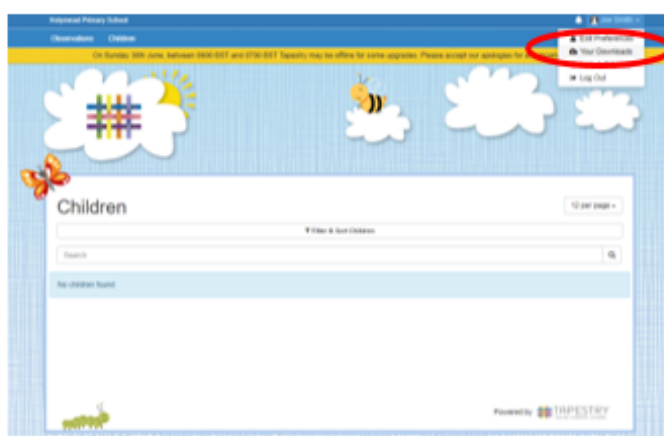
Hollymead Primary School

Joe Smith

Observations Children

On Sunday 30th June, between 0600 BST and 0700 BST Tapestry may be offline for some upgrades. Please accept our apologies for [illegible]

Edit Preferences

Your Downloads

Log Out

Children

12 per page

Filter & Sort Children

Search

No children found

Powered by TAPESTRY